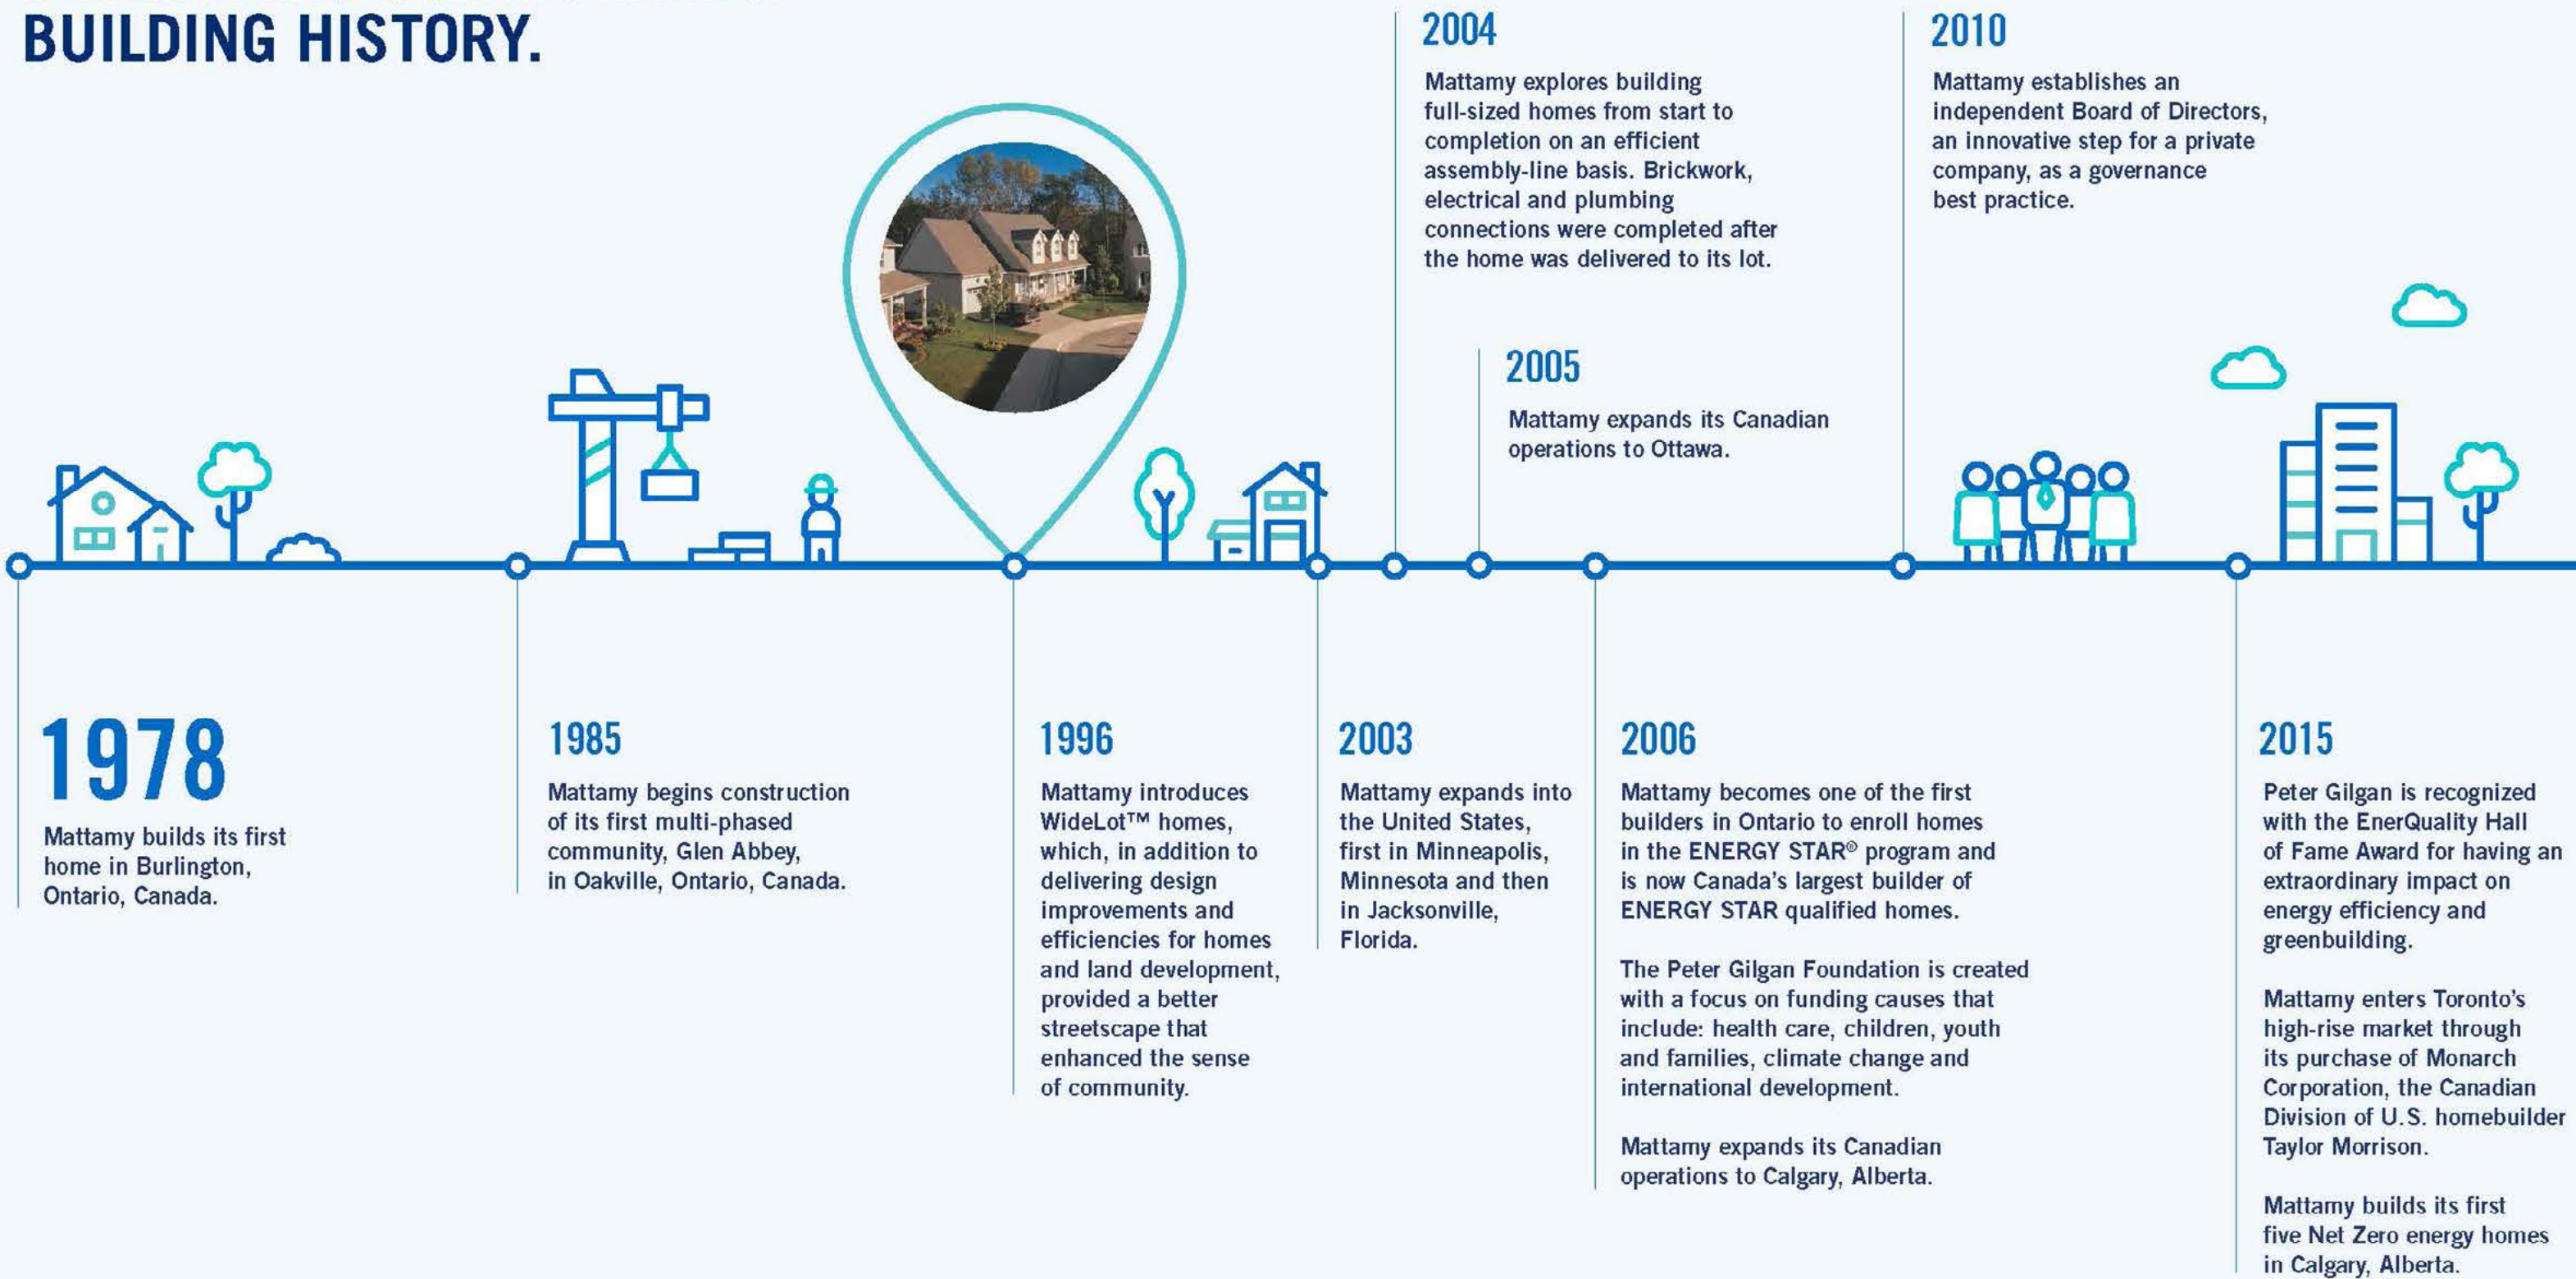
BUILDING HISTORY.

2004

Mattamy explores building full-sized homes from start to completion on an efficient assembly-line basis. Brickwork, electrical and plumbing connections were completed after the home was delivered to its lot.

2010

Mattamy establishes an independent Board of Directors, an innovative step for a private company, as a governance best practice.

2005

Mattamy expands its Canadian operations to Ottawa.

1978

Mattamy builds its first home in Burlington, Ontario, Canada.

1985

Mattamy begins construction of its first multi-phased community, Glen Abbey, in Oakville, Ontario, Canada.

1996

Mattamy introduces WideLot™ homes, which, in addition to delivering design improvements and efficiencies for homes and land development, provided a better streetscape that enhanced the sense of community.

2003

Mattamy expands into the United States, first in Minneapolis, Minnesota and then in Jacksonville, Florida.

2006

Mattamy becomes one of the first builders in Ontario to enroll homes in the ENERGY STAR® program and is now Canada's largest builder of ENERGY STAR qualified homes.

The Peter Gilgan Foundation is created with a focus on funding causes that include: health care, children, youth and families, climate change and international development.

Mattamy expands its Canadian operations to Calgary, Alberta.

2015

Peter Gilgan is recognized with the EnerQuality Hall of Fame Award for having an extraordinary impact on energy efficiency and greenbuilding.

Mattamy enters Toronto's high-rise market through its purchase of Monarch Corporation, the Canadian Division of U.S. homebuilder Taylor Morrison.

Mattamy builds its first five Net Zero energy homes in Calgary, Alberta.